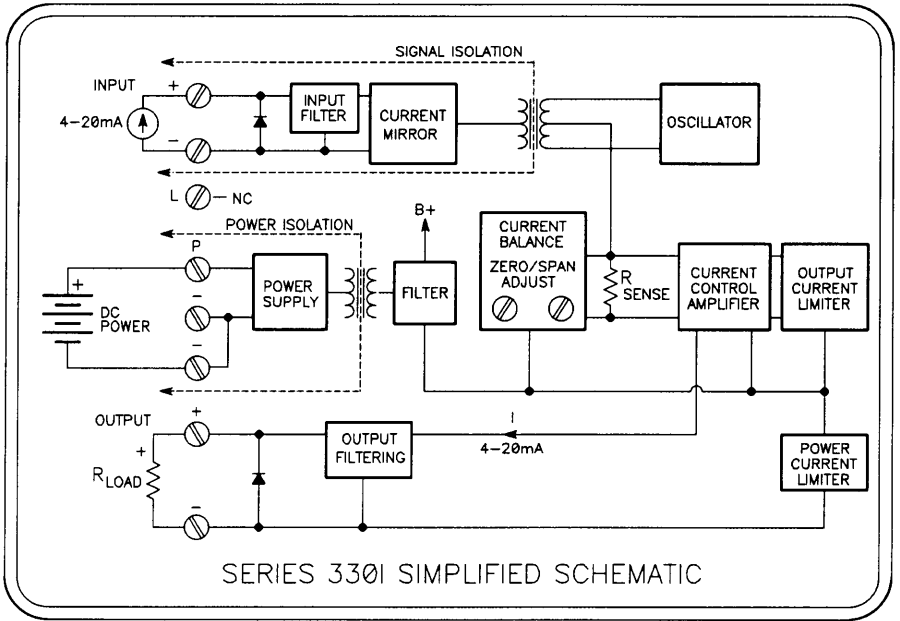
SIGNAL ISOLATION

INPUT
+
4–20mA
−
INPUT FILTER
CURRENT MIRROR
OSCILLATOR

L — NC

POWER ISOLATION
P
+
DC POWER
−
−
POWER SUPPLY
B+
FILTER
CURRENT BALANCE
ZERO/SPAN ADJUST
R SENSE
CURRENT CONTROL AMPLIFIER
OUTPUT CURRENT LIMITER

OUTPUT
+
+
$R_{LOAD}$
−
OUTPUT FILTERING
I
4–20mA
POWER CURRENT LIMITER

SERIES 3301 SIMPLIFIED SCHEMATIC